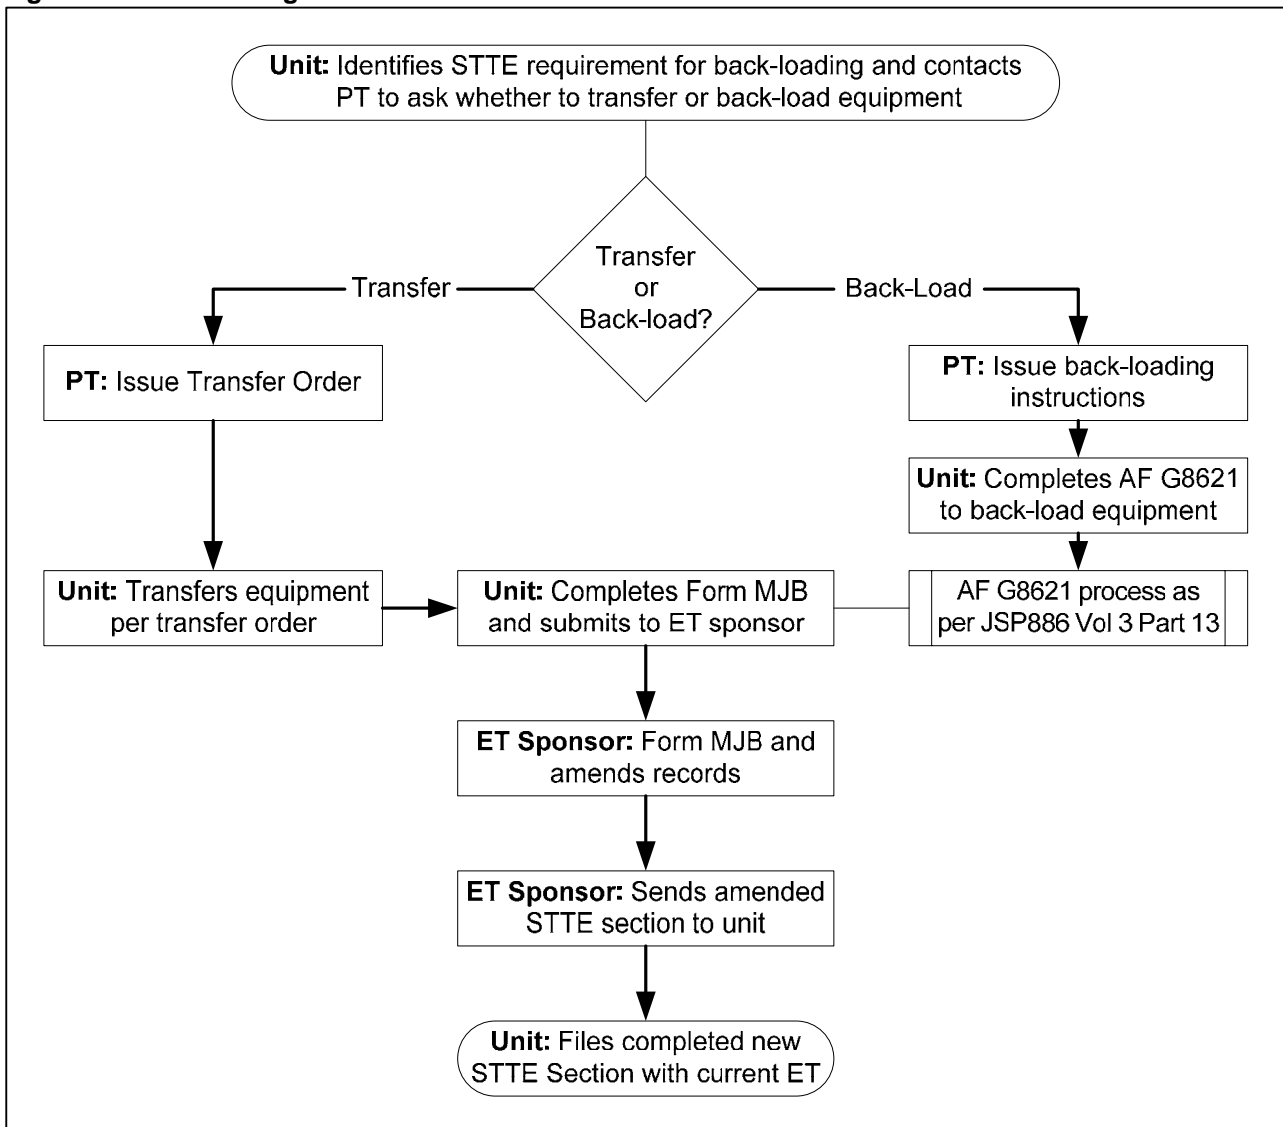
Unit: Identifies STTE requirement for back-loading and contacts PT to ask whether to transfer or back-load equipment

Transfer or Back-load?

Transfer

Back-Load

PT: Issue Transfer Order

PT: Issue back-loading instructions

Unit: Completes AF G8621 to back-load equipment

Unit: Transfers equipment per transfer order

Unit: Completes Form MJB and submits to ET sponsor

AF G8621 process as per JSP886 Vol 3 Part 13

ET Sponsor: Form MJB and amends records

ET Sponsor: Sends amended STTE section to unit

Unit: Files completed new STTE Section with current ET